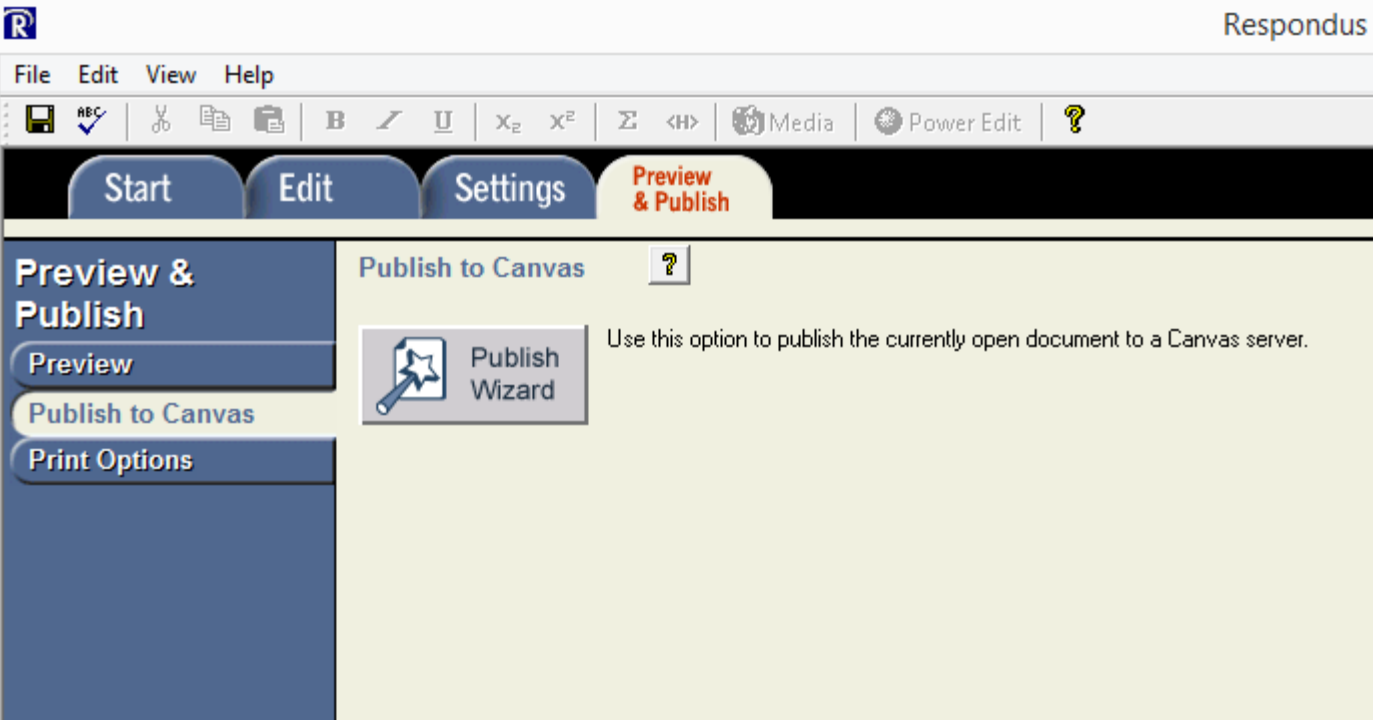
Respondus

File Edit View Help

ABC B I U $x_2$ $x^2$ Σ <H> Media Power Edit ?

Start Edit Settings Preview & Publish

Preview & Publish

Preview

Publish to Canvas

Print Options

Publish to Canvas ?

Publish Wizard

Use this option to publish the currently open document to a Canvas server.